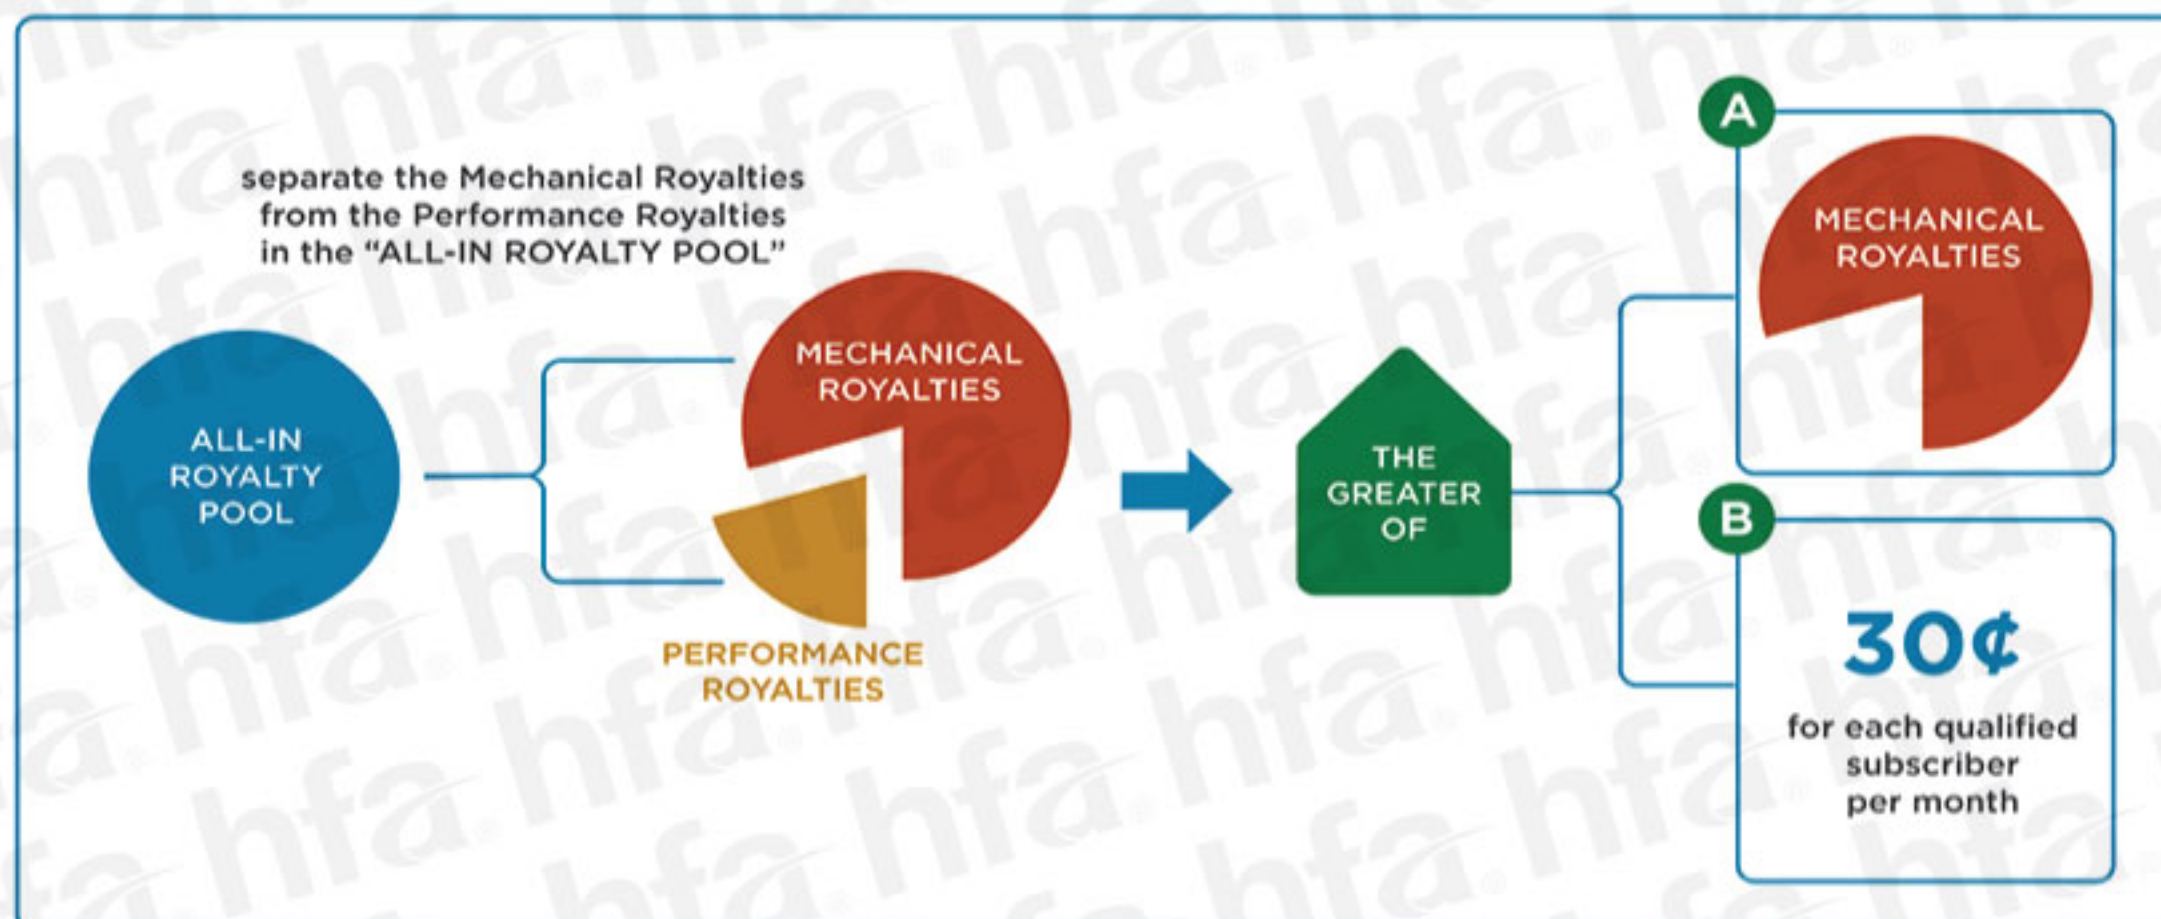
separate the Mechanical Royalties from the Performance Royalties in the "ALL-IN ROYALTY POOL"

ALL-IN ROYALTY POOL

MECHANICAL ROYALTIES

PERFORMANCE ROYALTIES

THE GREATER OF

A

MECHANICAL ROYALTIES

B

30¢

for each qualified subscriber per month

hfa